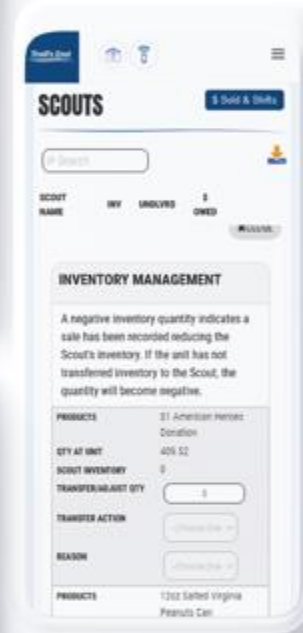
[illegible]

SCOUTS

$ Sold & Shifts

Search

SCOUT NAME

INV

UNDLVRD

$ OWED

INVENTORY MANAGEMENT

A negative inventory quantity indicates a sale has been recorded reducing the Scout's inventory. If the unit has not transferred inventory to the Scout, the quantity will become negative.

| | |
|---|---|
| PRODUCTS | $1 American Heroes Donation |
| QTY AT UNIT | 409.52 |
| SCOUT INVENTORY | 0 |
| TRANSFER/ADJUST QTY | 0 |
| TRANSFER ACTION | --Choose One-- |
| REASON | --Choose One-- |
| PRODUCTS | 12oz Salted Virginia Peanuts Can |